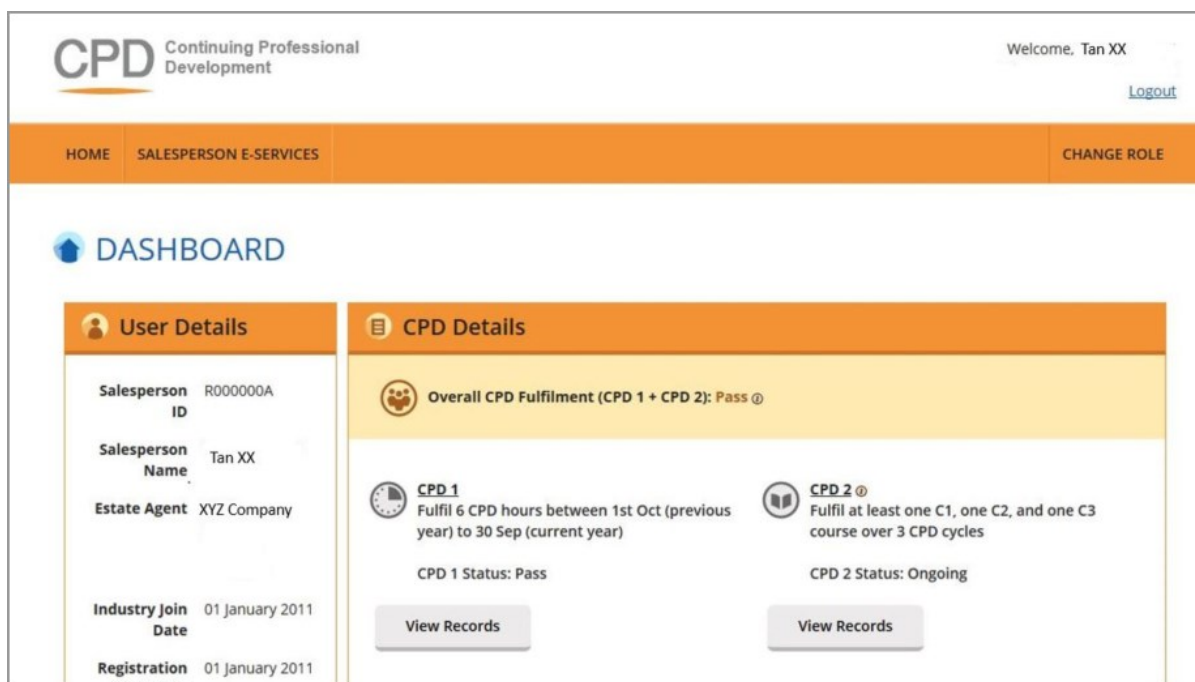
CPD Continuing Professional Development

Welcome, Tan XX

Logout

HOME SALESPERSON E-SERVICES CHANGE ROLE

DASHBOARD

User Details

| | |
|---|---|
| Salesperson ID | R000000A |
| Salesperson Name | Tan XX |
| Estate Agent | XYZ Company |
| Industry Join Date | 01 January 2011 |
| Registration | 01 January 2011 |

CPD Details

Overall CPD Fulfilment (CPD 1 + CPD 2): Pass

CPD 1
Fulfil 6 CPD hours between 1st Oct (previous year) to 30 Sep (current year)

CPD 1 Status: Pass

View Records

CPD 2
Fulfil at least one C1, one C2, and one C3 course over 3 CPD cycles

CPD 2 Status: Ongoing

View Records